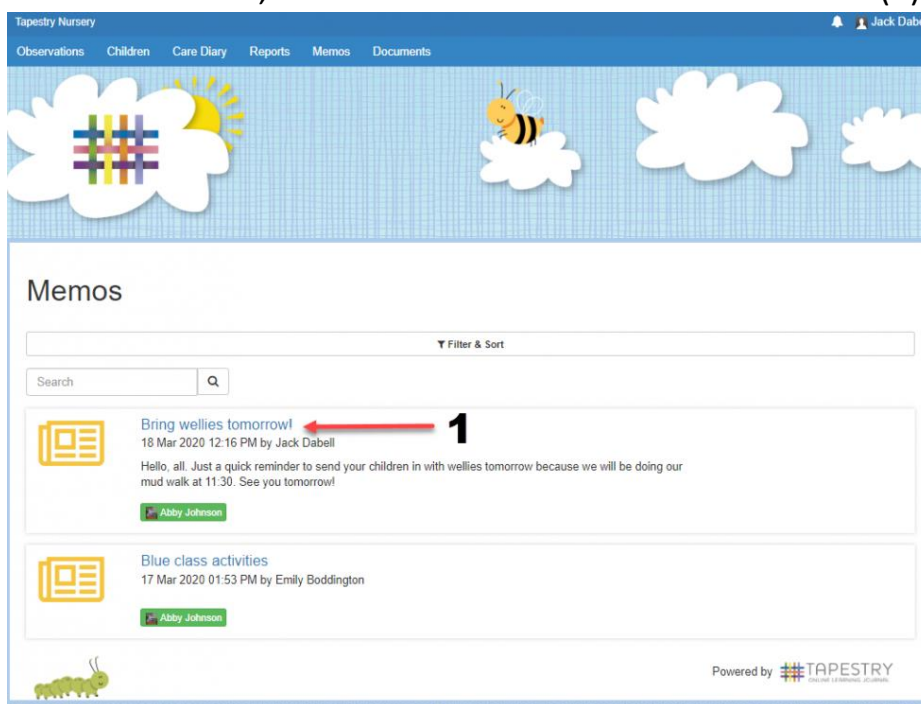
Tapestry Nursery

Jack Dabe

Observations Children Care Diary Reports Memos Documents

Memos

Filter & Sort

Search

Bring wellies tomorrow!

1

18 Mar 2020 12:16 PM by Jack Dabell

Hello, all. Just a quick reminder to send your children in with wellies tomorrow because we will be doing our mud walk at 11:30. See you tomorrow!

Abby Johnson

Blue class activities

17 Mar 2020 01:53 PM by Emily Boddington

Abby Johnson

Powered by TAPESTRY ONLINE LEARNING JOURNAL